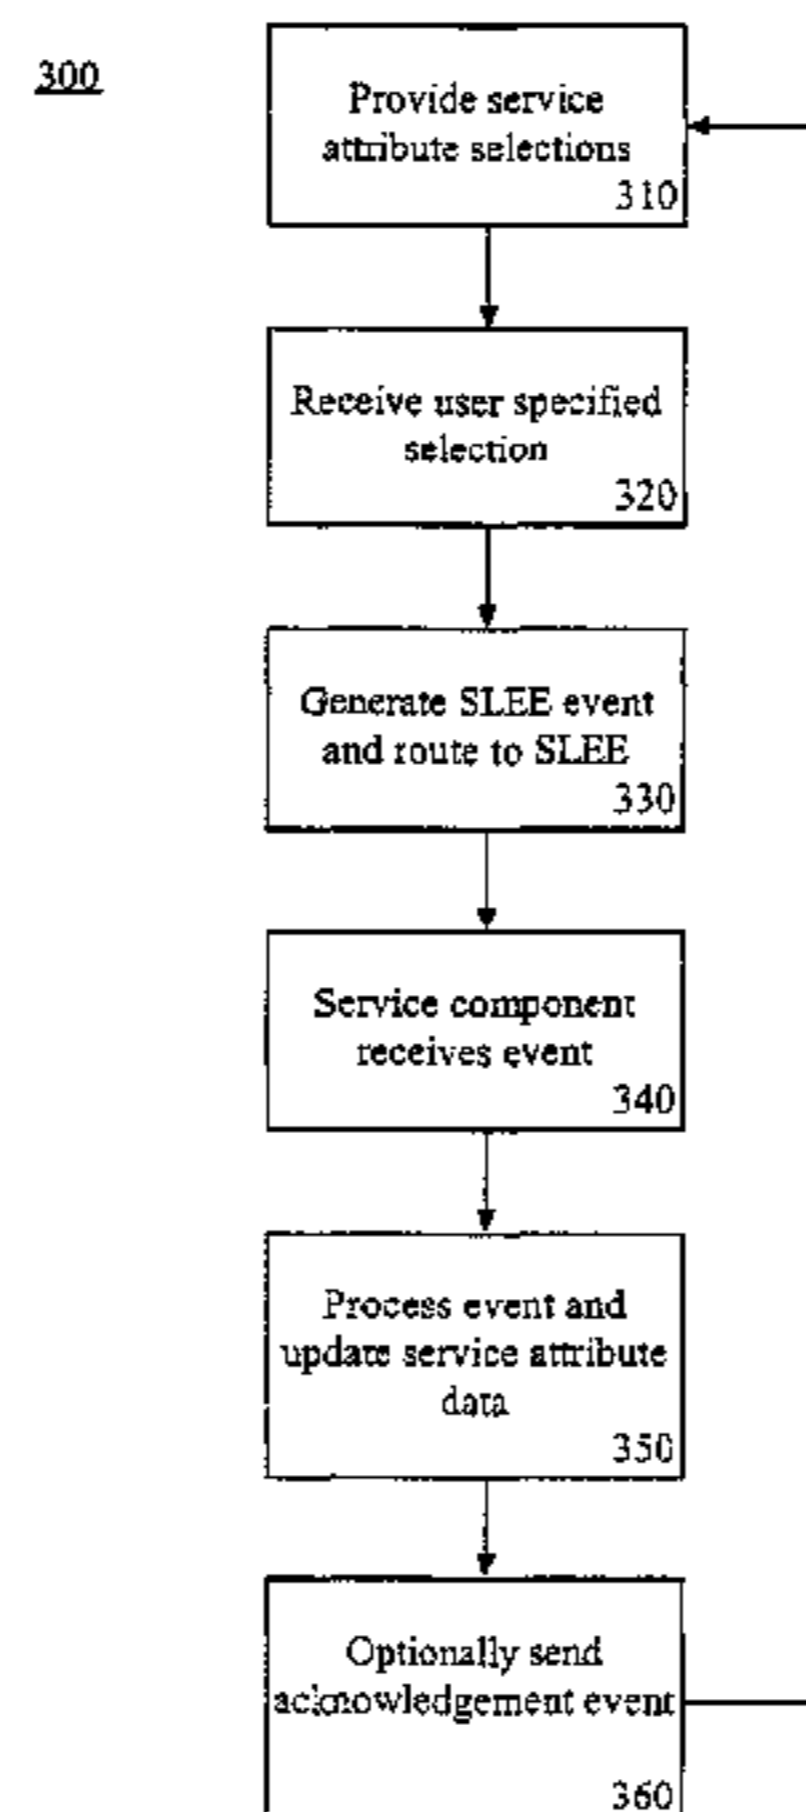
300

Provide service attribute selections
310

Receive user specified selection
320

Generate SLEE event and route to SLEE
330

Service component receives event
340

Process event and update service attribute data
350

Optionally send acknowledgement event
360